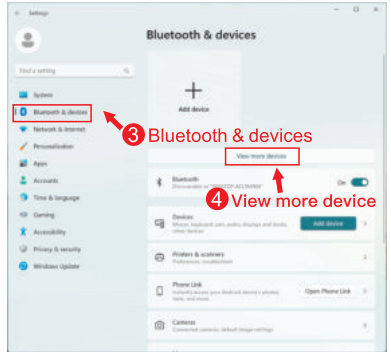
Settings

Bluetooth & devices

Find a setting

System
Bluetooth & devices
Network & internet
Personalization
Apps
Accounts
Time & language
Gaming
Accessibility
Privacy & security
Windows Update

+
Add device

3 Bluetooth & devices

View more devices

4 View more device

Bluetooth
Discoverable as "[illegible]"
On

Devices
Mouse, keyboard, pen, audio, displays and docks, other devices
Add device

Printers & scanners
Preferences, troubleshoot

Phone Link
Instantly access your Android device's photos, texts, and more
Open Phone Link

Cameras
Connected cameras, default image settings